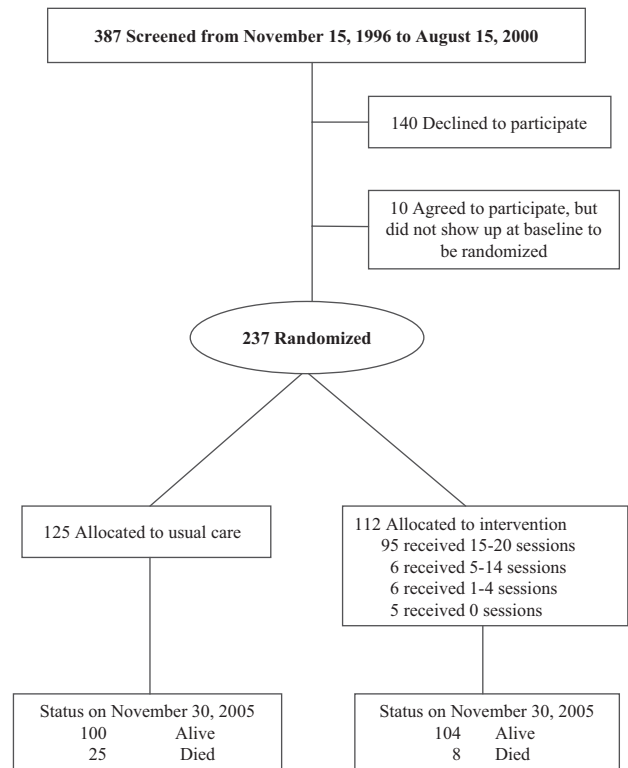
387 Screened from November 15, 1996 to August 15, 2000

140 Declined to participate

10 Agreed to participate, but did not show up at baseline to be randomized

237 Randomized

125 Allocated to usual care

112 Allocated to intervention
95 received 15-20 sessions
6 received 5-14 sessions
6 received 1-4 sessions
5 received 0 sessions

Status on November 30, 2005
100 Alive
25 Died

Status on November 30, 2005
104 Alive
8 Died